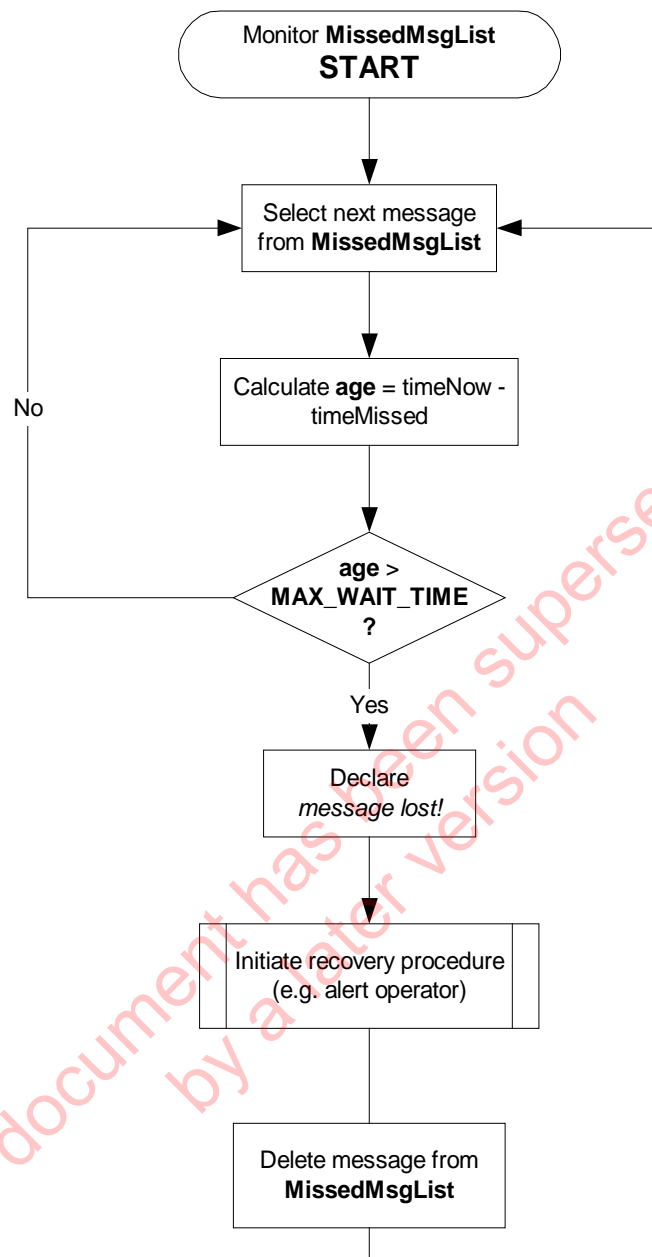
Monitor **MissedMsgList**
**START**

Select next message from **MissedMsgList**

Calculate **age** = timeNow - timeMissed

No

**age** > **MAX_WAIT_TIME** **?**

Yes

Declare *message lost!*

Initiate recovery procedure (e.g. alert operator)

Delete message from **MissedMsgList**

document has been superse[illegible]
by a later version